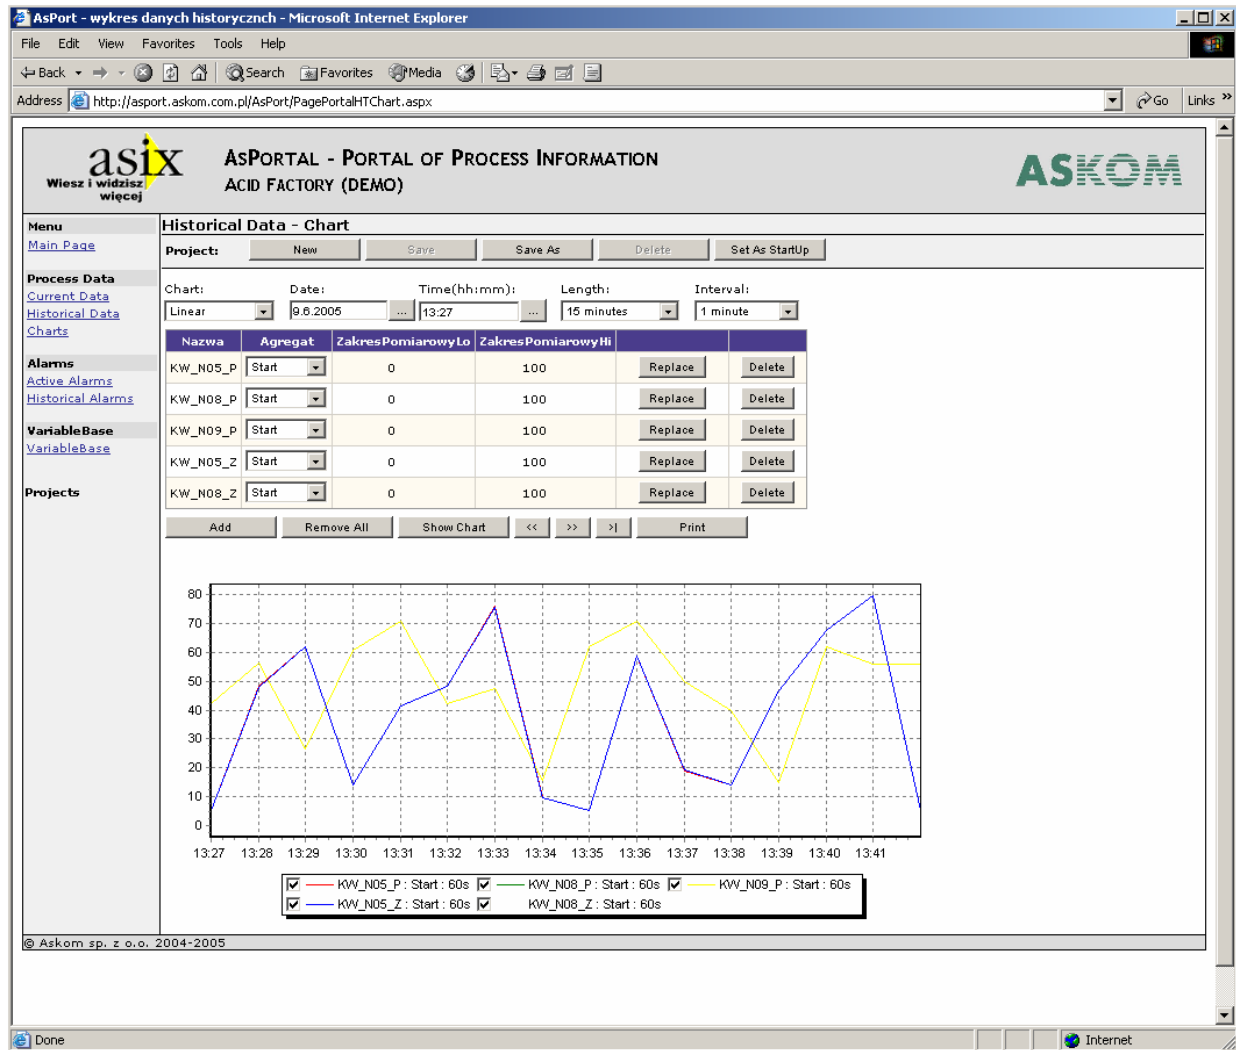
AsPort - wykres danych historycznch - Microsoft Internet Explorer

File Edit View Favorites Tools Help

Back Search Favorites Media

Address http://asport.askom.com.pl/AsPort/PagePortalHTChart.aspx Go Links

asix Wiesz i widzisz więcej

ASPORTAL - PORTAL OF PROCESS INFORMATION
ACID FACTORY (DEMO)

ASKOM

Menu
Main Page

Process Data
Current Data
Historical Data
Charts

Alarms
Active Alarms
Historical Alarms

VariableBase
VariableBase

Projects

Historical Data - Chart

Project: New Save Save As Delete Set As StartUp

Chart: Linear
Date: 9.6.2005
Time(hh:mm): 13:27
Length: 15 minutes
Interval: 1 minute

| Nazwa | Agregat | ZakresPomiarowyLo | ZakresPomiarowyHi | | |
|---|---|---|---|---|---|
| KW_N05_P | Start | 0 | 100 | Replace | Delete |
| KW_N08_P | Start | 0 | 100 | Replace | Delete |
| KW_N09_P | Start | 0 | 100 | Replace | Delete |
| KW_N05_Z | Start | 0 | 100 | Replace | Delete |
| KW_N08_Z | Start | 0 | 100 | Replace | Delete |

Add Remove All Show Chart << >> >| Print

80 70 60 50 40 30 20 10 0

13:27 13:28 13:29 13:30 13:31 13:32 13:33 13:34 13:35 13:36 13:37 13:38 13:39 13:40 13:41

KW_N05_P : Start : 60s KW_N08_P : Start : 60s KW_N09_P : Start : 60s
KW_N05_Z : Start : 60s KW_N08_Z : Start : 60s

© Askom sp. z o.o. 2004-2005

Done Internet